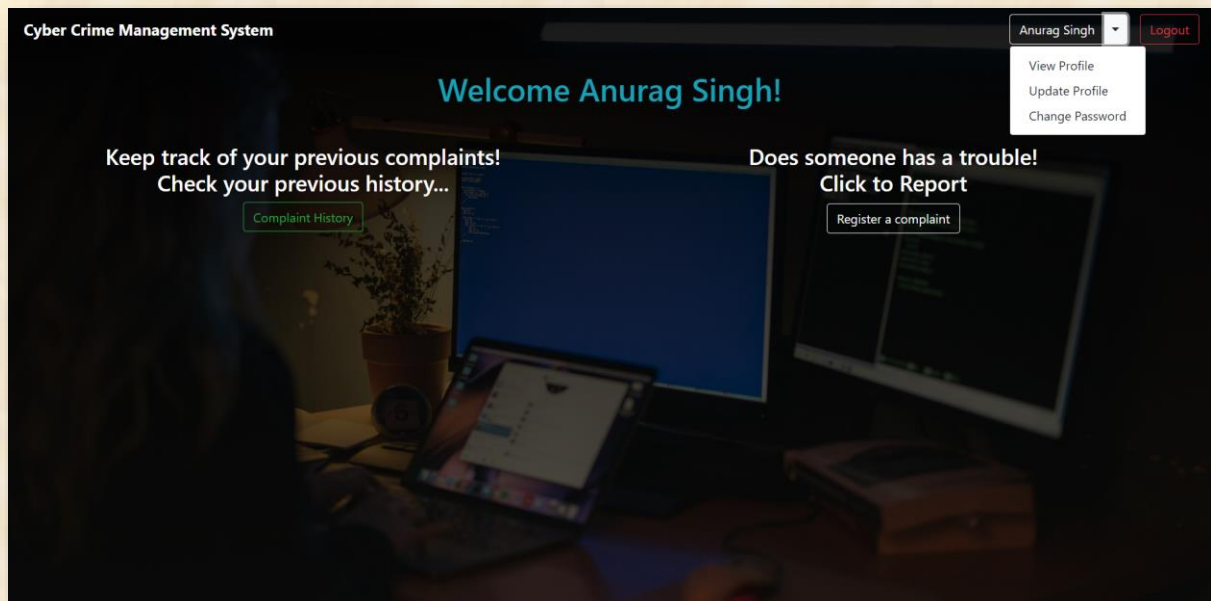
Cyber Crime Management System

Anurag Singh

Logout

View Profile
Update Profile
Change Password

Welcome Anurag Singh!

Keep track of your previous complaints!
Check your previous history...

Complaint History

Does someone has a trouble!
Click to Report

Register a complaint